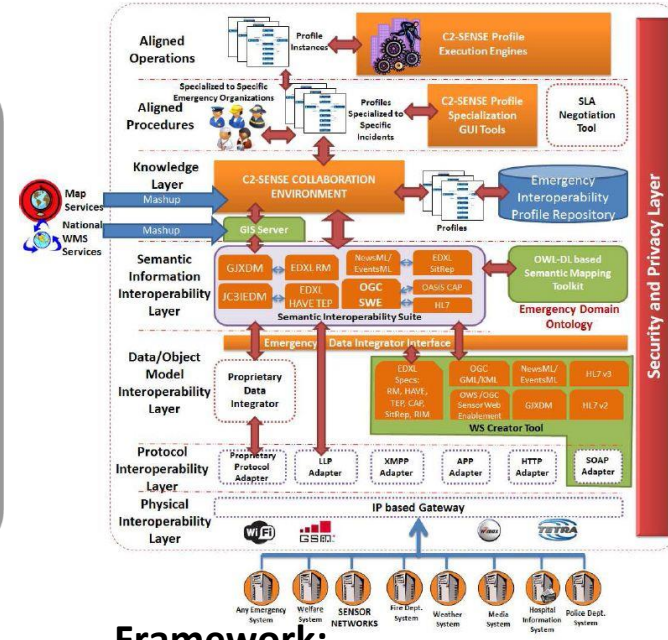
Aligned Operations

Profile Instances

C2-SENSE Profile Execution Engines

Specialized to Specific Emergency Organizations

Aligned Procedures

Profiles Specialized to Specific Incidents

C2-SENSE Profile Specialization GUI Tools

SLA Negotiation Tool

Knowledge Layer

Map Services

National WMS Services

Mashup

Mashup

C2-SENSE COLLABORATION ENVIRONMENT

GIS Server

Profiles

Emergency Interoperability Profile Repository

Security and Privacy Layer

Semantic Information Interoperability Layer

GJXDM

EDXL RM

NewsML/ EventsML

EDXL SitRep

JC3IEDM

EDXL HAVE TEP

OGC SWE

OASIS CAP

HL7

Semantic Interoperability Suite

OWL-DL based Semantic Mapping Toolkit

Emergency Domain Ontology

Emergency Data Integrator Interface

Data/Object Model Interoperability Layer

Proprietary Data Integrator

EDXL Specs: RM, HAVE, TEP, CAP, SitRep, RIM

OGC GML/XML

OWS/OGC Sensor Web Enablement

NewsML/ EventsML

GJXDM

HL7 v3

HL7 v2

WS Creator Tool

Protocol Interoperability Layer

Proprietary Protocol Adapter

LLP Adapter

XMPP Adapter

APP Adapter

HTTP Adapter

SOAP Adapter

Physical Interoperability Layer

IP based Gateway

GSM

TETRA

Any Emergency System

Welfare System

SENSOR NETWORKS

Fire Dept. System

Weather System

Media System

Hospital Information System

Police Dept. System

Framework: